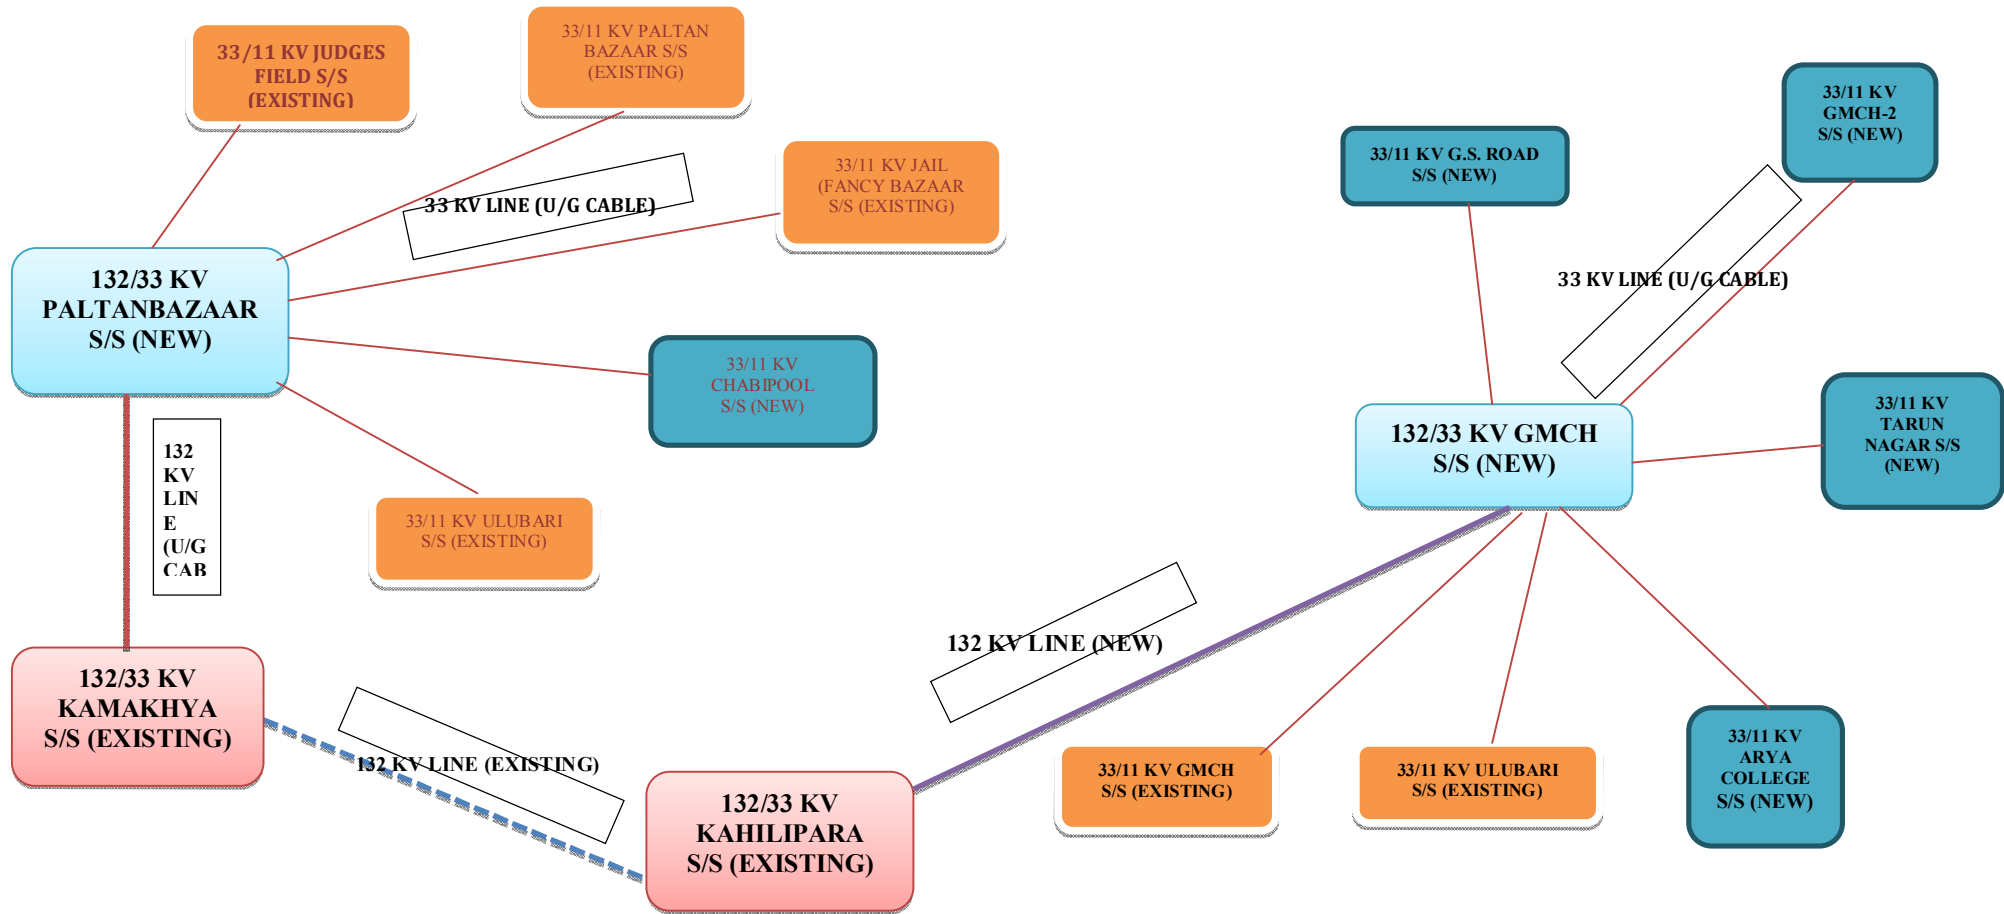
33/11 KV JUDGES FIELD S/S (EXISTING)

33/11 KV PALTAN BAZAAR S/S (EXISTING)

33 KV LINE (U/G CABLE)

33/11 KV JAIL (FANCY BAZAAR S/S (EXISTING)

132/33 KV PALTANBAZAAR S/S (NEW)

33/11 KV CHABIPOOL S/S (NEW)

132 KV LIN E (U/G CAB

33/11 KV ULUBARI S/S (EXISTING)

132/33 KV KAMAKHYA S/S (EXISTING)

132 KV LINE (EXISTING)

132/33 KV KAHILIPARA S/S (EXISTING)

132 KV LINE (NEW)

33/11 KV G.S. ROAD S/S (NEW)

33/11 KV GMCH-2 S/S (NEW)

33 KV LINE (U/G CABLE)

132/33 KV GMCH S/S (NEW)

33/11 KV TARUN NAGAR S/S (NEW)

33/11 KV GMCH S/S (EXISTING)

33/11 KV ULUBARI S/S (EXISTING)

33/11 KV ARYA COLLEGE S/S (NEW)